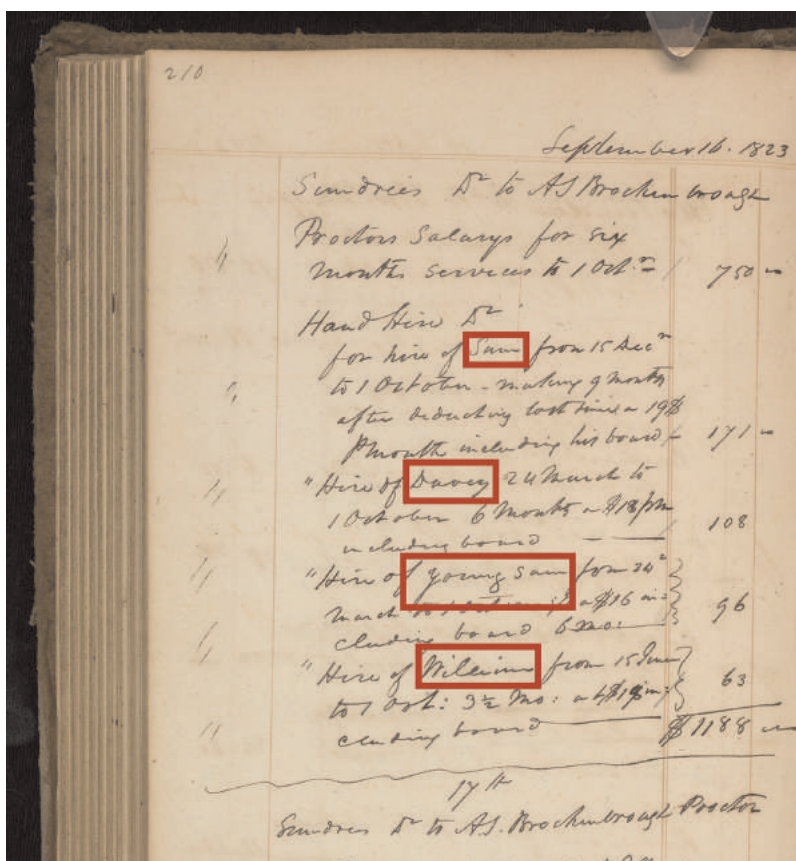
210

September 16. 1823

Sundries Dr to A.S. Brockenbrough

Proctors Salary for six months services to 1 Oct.r / 750 –

Hand Hire Dr

for hire of Sam from 15 Decr to 1 October – making 9 months after deducting lost time a 19$ pr month including his board / 171 –

" Hire of Davey 24 March to 1 October 6 months a $18 pm including board / 108

" Hire of young Sam from 24th March to 1 October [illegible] a $16 including board 6 mo: / 96

" Hire of Wilkins from 15 June to 1 Oct: 3½ mo: a $18 including board / 63

$1188 –

17th

Sundries Dr to A.S. Brockenbrough Proctor